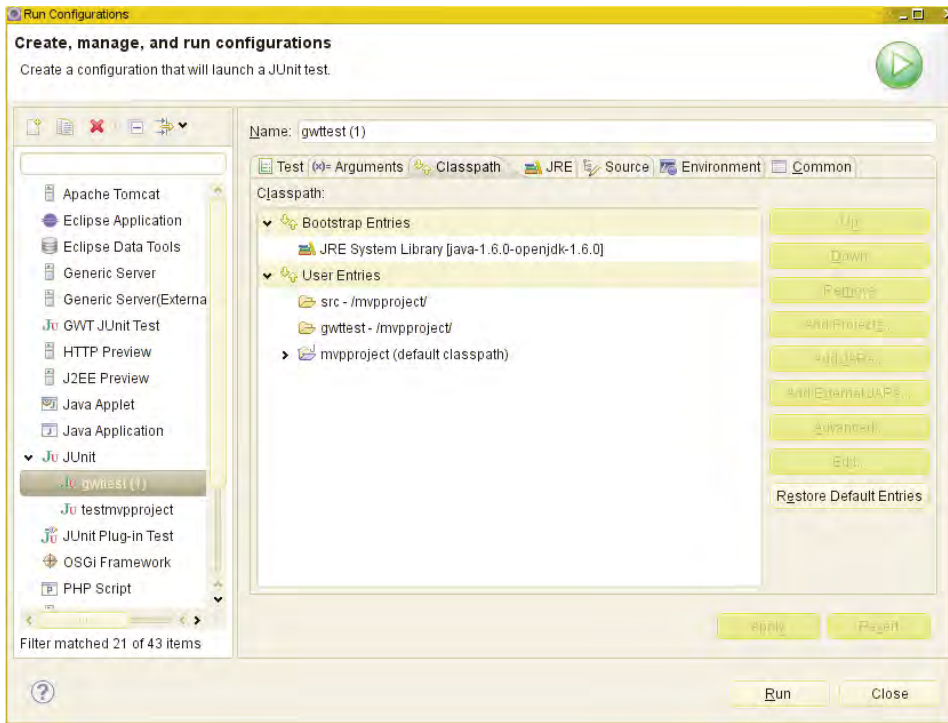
Run Configurations

Create, manage, and run configurations

Create a configuration that will launch a JUnit test.

Name: gwttest (1)

Test (x)= Arguments Classpath JRE Source Environment Common

Classpath:

Bootstrap Entries
JRE System Library [java-1.6.0-openjdk-1.6.0]
User Entries
src - /mvpproject/
gwttest - /mvpproject/
mvpproject (default classpath)

Up
Down
Remove
Add Projects...
Add JARs...
Add External JARs...
Advanced...
Edit...
Restore Default Entries

Apache Tomcat
Eclipse Application
Eclipse Data Tools
Generic Server
Generic Server(Externa
GWT JUnit Test
HTTP Preview
J2EE Preview
Java Applet
Java Application
JUnit
gwttest (1)
testmvpproject
JUnit Plug-in Test
OSGi Framework
PHP Script

Filter matched 21 of 43 items

Apply
Revert

Run
Close